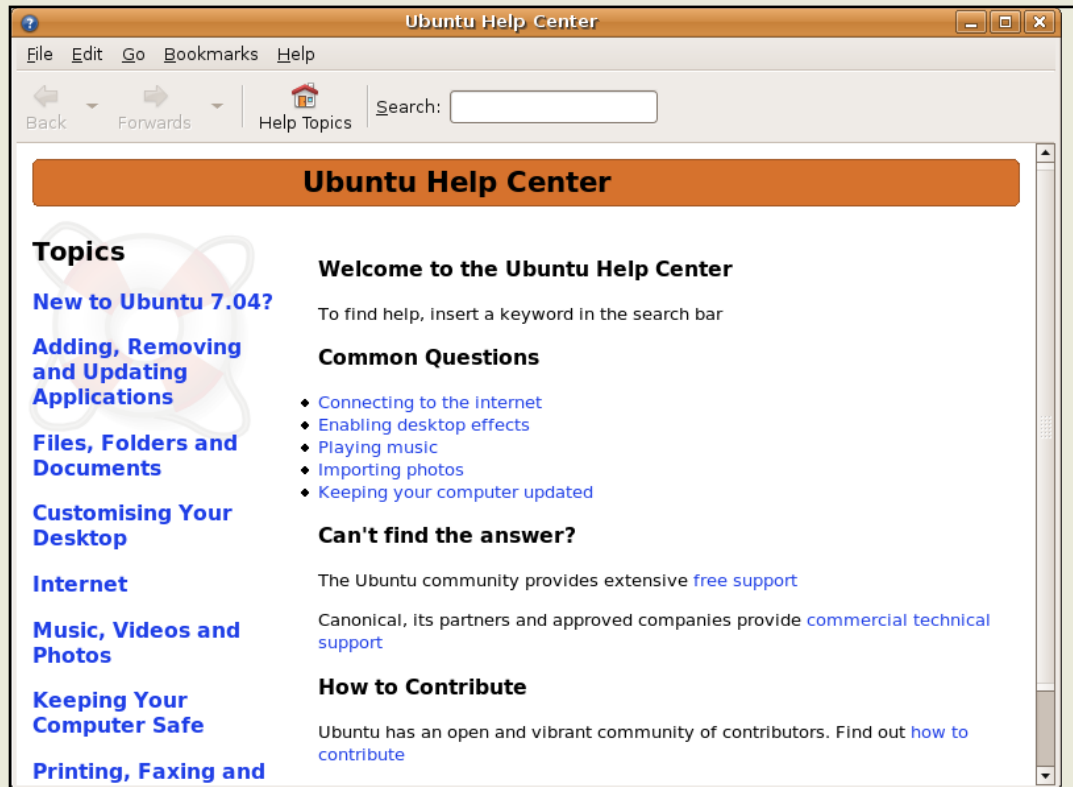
Ubuntu Help Center

File Edit Go Bookmarks Help

Back Forwards Help Topics Search:

Ubuntu Help Center

Topics

New to Ubuntu 7.04?

Adding, Removing and Updating Applications

Files, Folders and Documents

Customising Your Desktop

Internet

Music, Videos and Photos

Keeping Your Computer Safe

Printing, Faxing and

Welcome to the Ubuntu Help Center

To find help, insert a keyword in the search bar

Common Questions

- Connecting to the internet
- Enabling desktop effects
- Playing music
- Importing photos
- Keeping your computer updated

Can't find the answer?

The Ubuntu community provides extensive free support

Canonical, its partners and approved companies provide commercial technical support

How to Contribute

Ubuntu has an open and vibrant community of contributors. Find out how to contribute